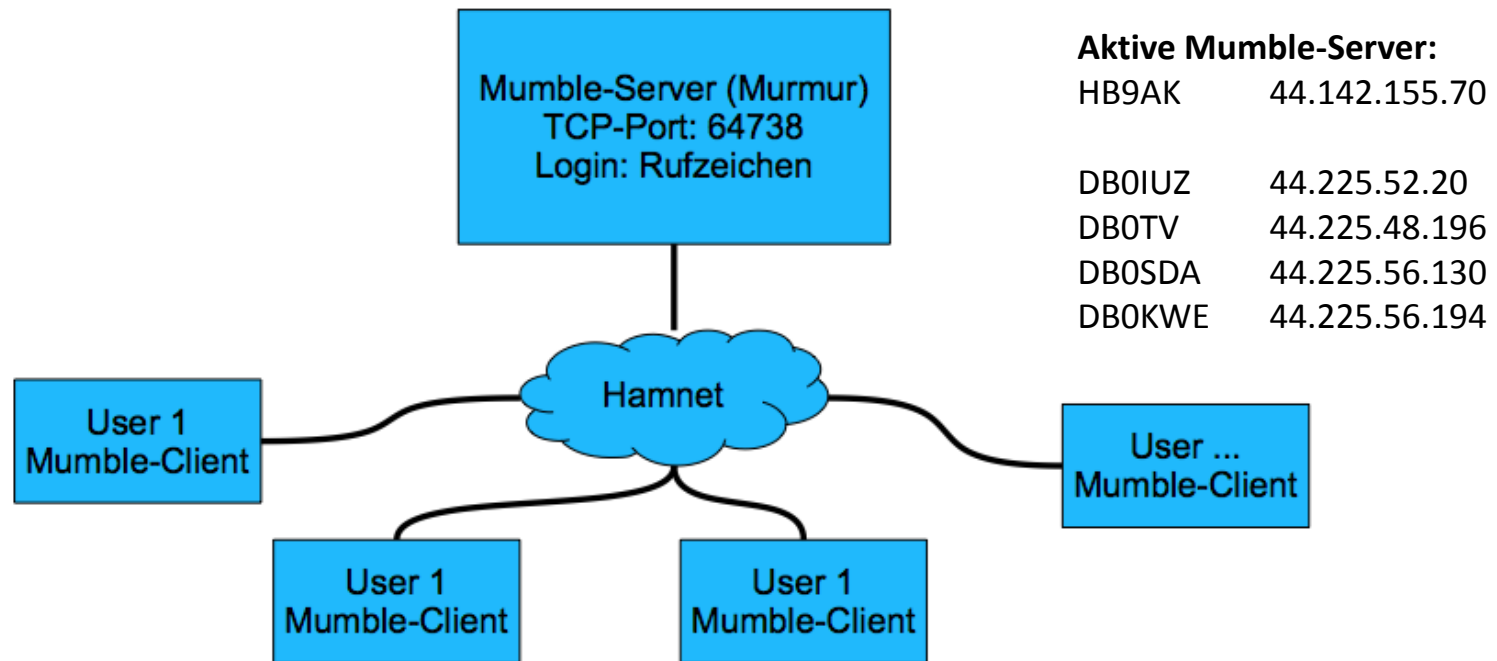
Mumble-Server (Murmur)
TCP-Port: 64738
Login: Rufzeichen

**Aktive Mumble-Server:**

| | |
|---|---|
| HB9AK | 44.142.155.70 |
| | |
| DB0IUZ | 44.225.52.20 |
| DB0TV | 44.225.48.196 |
| DB0SDA | 44.225.56.130 |
| DB0KWE | 44.225.56.194 |

Hamnet

User 1
Mumble-Client

User ...
Mumble-Client

User 1
Mumble-Client

User 1
Mumble-Client